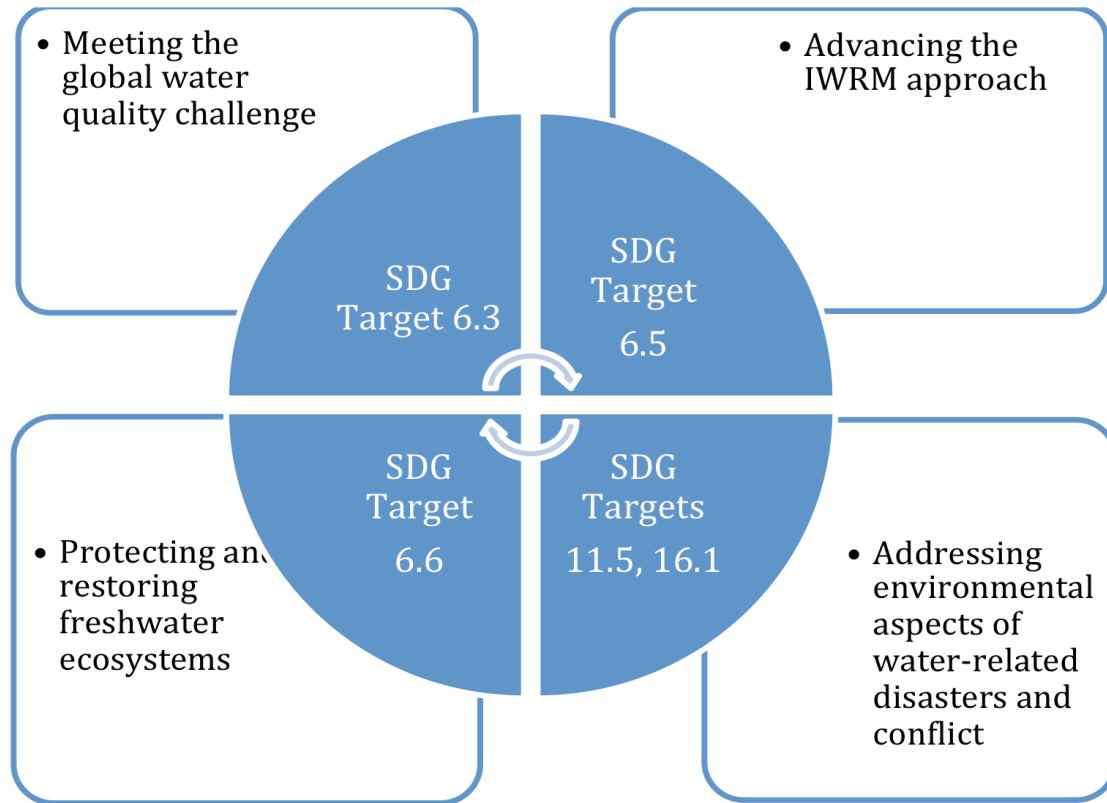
• Meeting the global water quality challenge

• Advancing the IWRM approach

SDG Target 6.3

SDG Target 6.5

SDG Target 6.6

SDG Targets 11.5, 16.1

• Protecting an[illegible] restoring freshwater ecosystems

• Addressing environmental aspects of water-related disasters and conflict